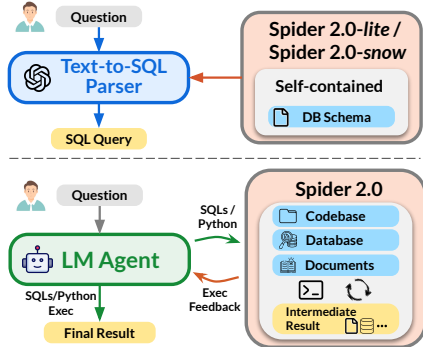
Question

Text-to-SQL Parser

SQL Query

Spider 2.0-*lite* / Spider 2.0-*snow*

Self-contained

DB Schema

Question

LM Agent

SQLs/Python Exec

Final Result

SQLs / Python

Exec Feedback

Spider 2.0

Codebase

Database

Documents

Intermediate Result ...